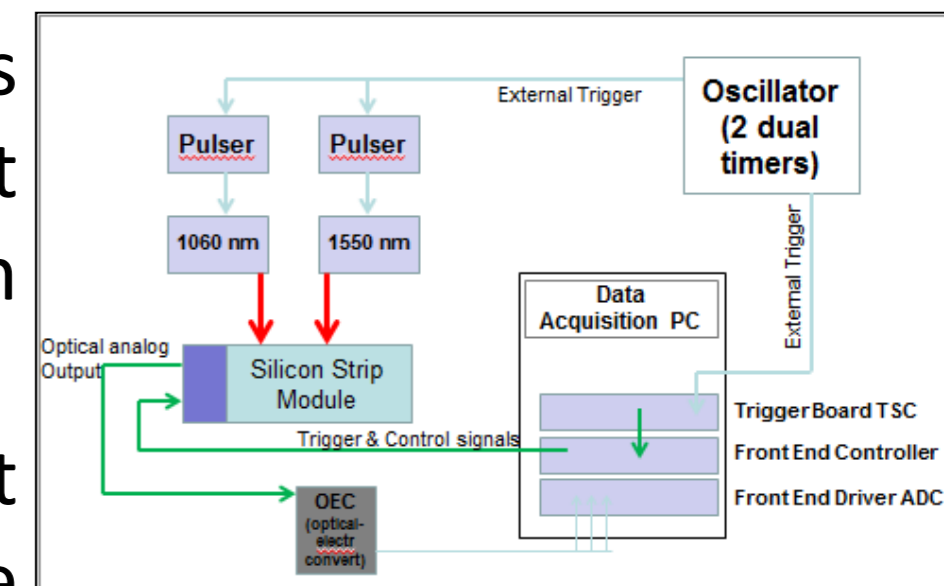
s
t
n
t
e

External Trigger

Oscillator (2 dual timers)

Pulser

Pulser

1060 nm

1550 nm

External Trigger

Data Acquisition PC

Optical analog Output

Silicon Strip Module

Trigger Board TSC

Trigger & Control signals

Front End Controller

Front End Driver ADC

OEC (optical-electr convert)